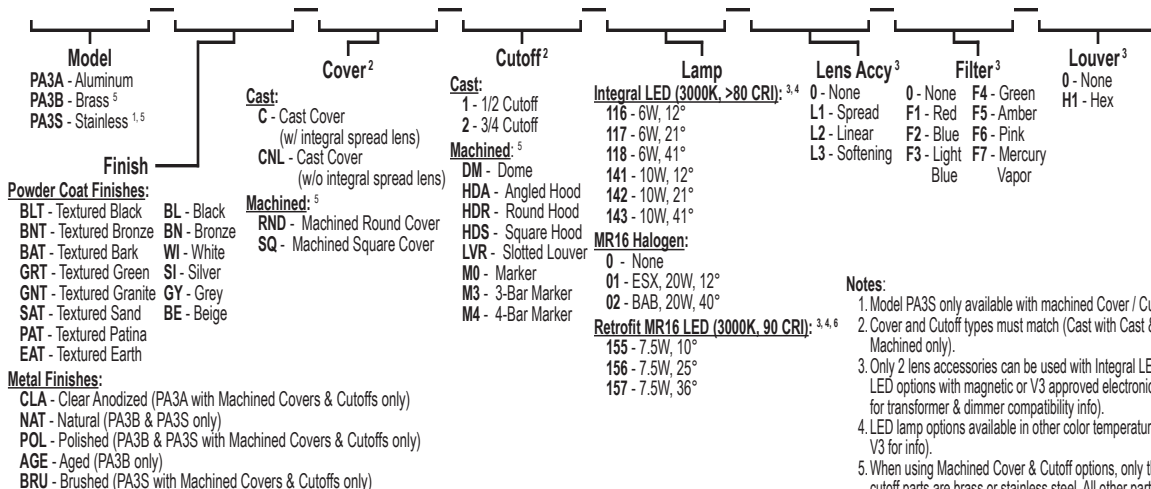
Model
PA3A - Aluminum
PA3B - Brass 5
PA3S - Stainless 1, 5

Finish

Powder Coat Finishes:
BLT - Textured Black
BNT - Textured Bronze
BAT - Textured Bark
GRT - Textured Green
GNT - Textured Granite
SAT - Textured Sand
PAT - Textured Patina
EAT - Textured Earth

BL - Black
BN - Bronze
WI - White
SI - Silver
GY - Grey
BE - Beige

Metal Finishes:
CLA - Clear Anodized (PA3A with Machined Covers & Cutoffs only)
NAT - Natural (PA3B & PA3S only)
POL - Polished (PA3B & PA3S with Machined Covers & Cutoffs only)
AGE - Aged (PA3B only)
BRU - Brushed (PA3S with Machined Covers & Cutoffs only)

Cover 2
Cast:
C - Cast Cover (w/ integral spread lens)
CNL - Cast Cover (w/o integral spread lens)
Machined: 5
RND - Machined Round Cover
SQ - Machined Square Cover

Cutoff 2
Cast:
1 - 1/2 Cutoff
2 - 3/4 Cutoff
Machined: 5
DM - Dome
HDA - Angled Hood
HDR - Round Hood
HDS - Square Hood
LVR - Slotted Louver
M0 - Marker
M3 - 3-Bar Marker
M4 - 4-Bar Marker

Lamp
Integral LED (3000K, >80 CRI): 3, 4
116 - 6W, 12°
117 - 6W, 21°
118 - 6W, 41°
141 - 10W, 12°
142 - 10W, 21°
143 - 10W, 41°
MR16 Halogen:
0 - None
01 - ESX, 20W, 12°
02 - BAB, 20W, 40°
Retrofit MR16 LED (3000K, 90 CRI): 3, 4, 6
155 - 7.5W, 10°
156 - 7.5W, 25°
157 - 7.5W, 36°

Lens Accy 3
0 - None
L1 - Spread
L2 - Linear
L3 - Softening

Filter 3
0 - None
F1 - Red
F2 - Blue
F3 - Light Blue
F4 - Green
F5 - Amber
F6 - Pink
F7 - Mercury Vapor

Louver 3
0 - None
H1 - Hex

Notes:
1. Model PA3S only available with machined Cover / Cu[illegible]
2. Cover and Cutoff types must match (Cast with Cast & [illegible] Machined only).
3. Only 2 lens accessories can be used with Integral LE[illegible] LED options with magnetic or V3 approved electroni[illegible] for transformer & dimmer compatibility info).
4. LED lamp options available in other color temperatur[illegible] V3 for info).
5. When using Machined Cover & Cutoff options, only t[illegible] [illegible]